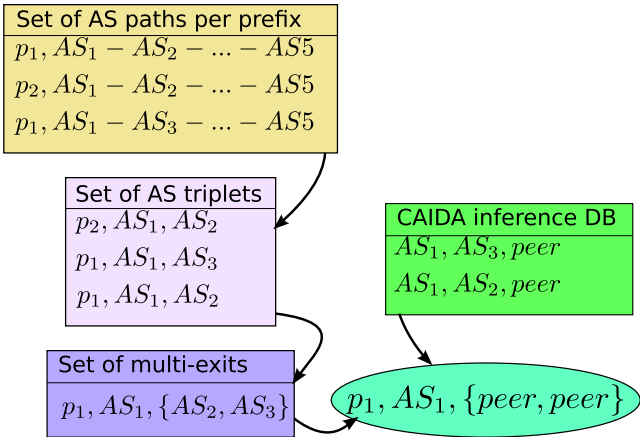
Set of AS paths per prefix
$p_1, AS_1 - AS_2 - ... - AS5$
$p_2, AS_1 - AS_2 - ... - AS5$
$p_1, AS_1 - AS_3 - ... - AS5$

Set of AS triplets
$p_2, AS_1, AS_2$
$p_1, AS_1, AS_3$
$p_1, AS_1, AS_2$

CAIDA inference DB
$AS_1, AS_3, peer$
$AS_1, AS_2, peer$

Set of multi-exits
$p_1, AS_1, \{AS_2, AS_3\}$

$p_1, AS_1, \{peer, peer\}$